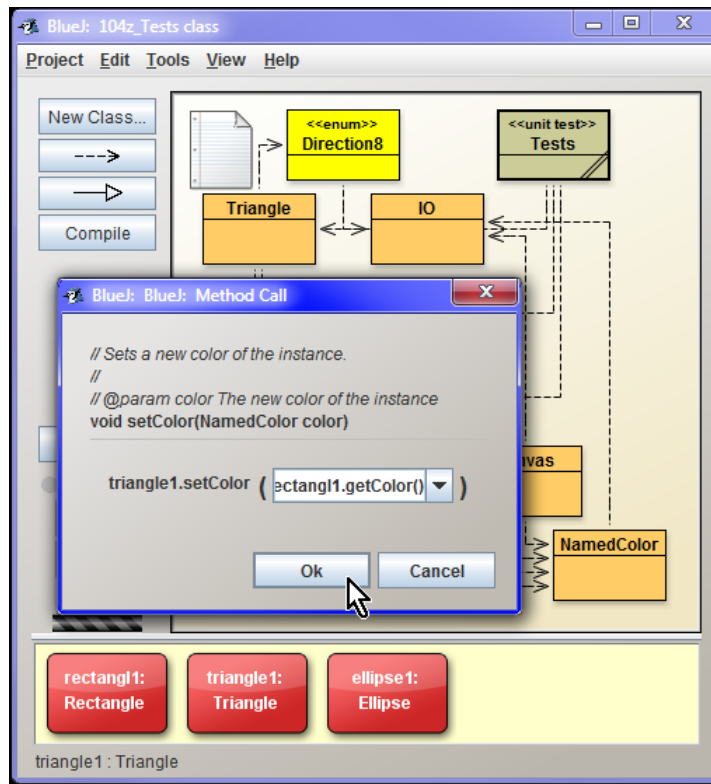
BlueJ: 104z_Tests class

Project Edit Tools View Help

New Class...

Compile

<<enum>>
Direction8

<<unit test>>
Tests

Triangle

IO

BlueJ: BlueJ: Method Call

// Sets a new color of the instance.
//
// @param color The new color of the instance
void setColor(NamedColor color)

triangle1.setColor ( ectangl1.getColor() )

Ok Cancel

nvas

NamedColor

rectangl1:
Rectangle

triangle1:
Triangle

ellipse1:
Ellipse

triangle1 : Triangle